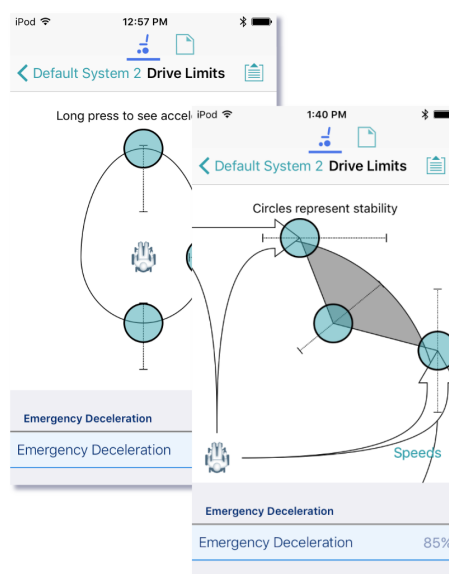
iPod
12:57 PM
Default System 2 Drive Limits
Long press to see accel

Emergency Deceleration
Emergency Deceleration

iPod
1:40 PM
Default System 2 Drive Limits
Circles represent stability
Speeds

Emergency Deceleration
Emergency Deceleration 85%